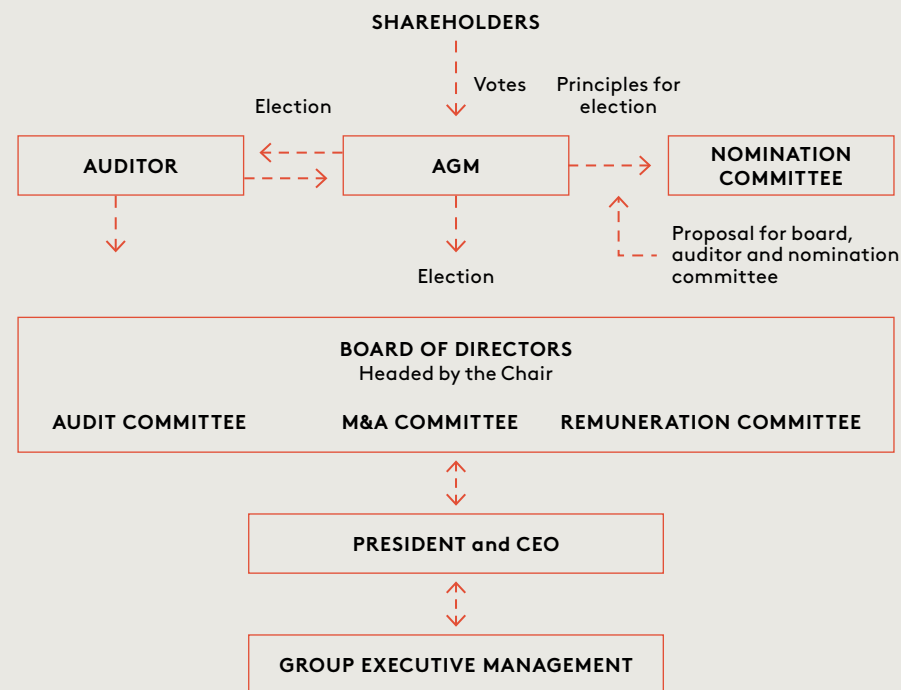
SHAREHOLDERS

Votes

Principles for election

Election

AUDITOR

AGM

NOMINATION COMMITTEE

Proposal for board, auditor and nomination committee

Election

BOARD OF DIRECTORS
Headed by the Chair

AUDIT COMMITTEE

M&A COMMITTEE

REMUNERATION COMMITTEE

PRESIDENT and CEO

GROUP EXECUTIVE MANAGEMENT